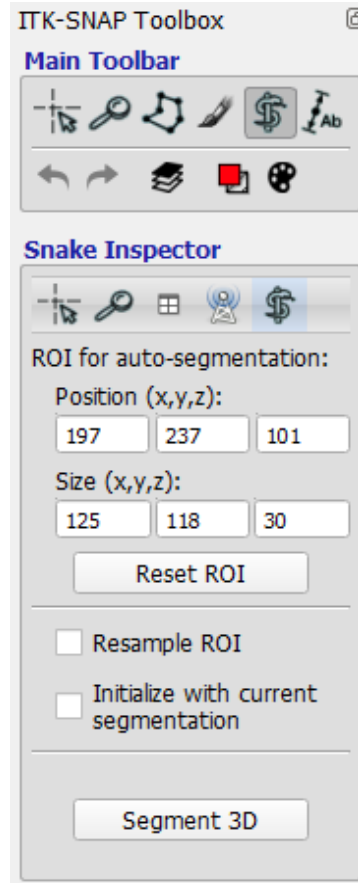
ITK-SNAP Toolbox

Main Toolbar

Ab

Snake Inspector

ROI for auto-segmentation:

Position (x,y,z):

197 237 101

Size (x,y,z):

125 118 30

Reset ROI

Resample ROI

Initialize with current segmentation

Segment 3D